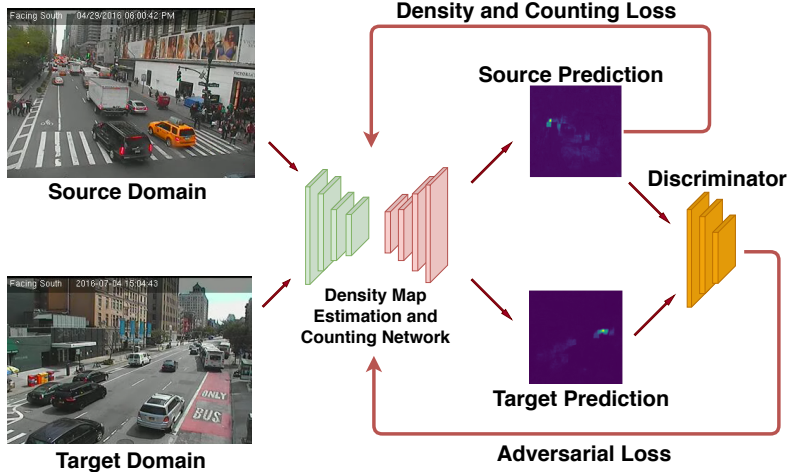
Facing South 04/29/2016 06:00:42 PM

Source Domain

Facing South 2016-07-04 15:04:43

ONLY BUS

Target Domain

Density and Counting Loss

Source Prediction

Discriminator

Density Map Estimation and Counting Network

Target Prediction

Adversarial Loss